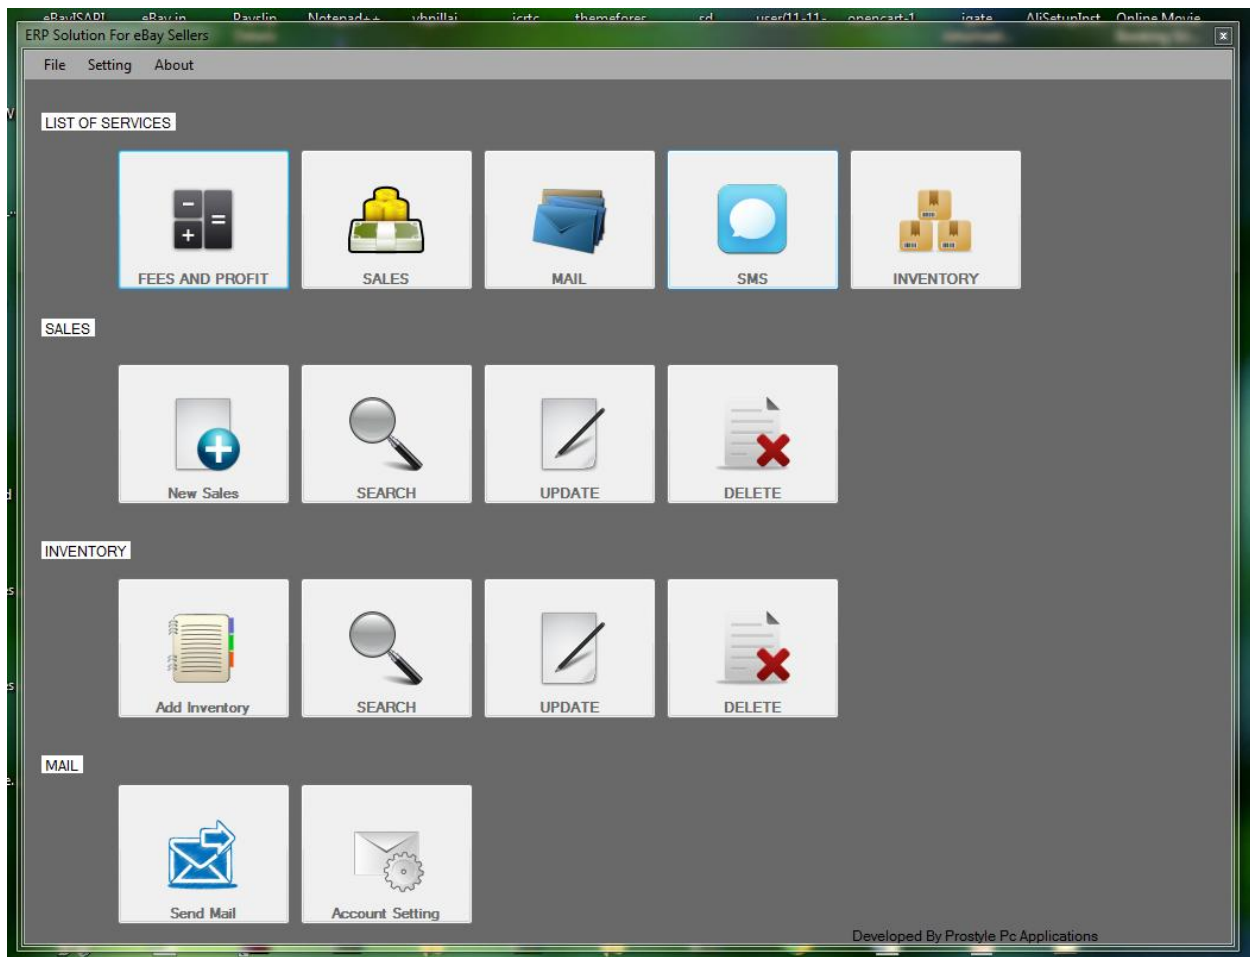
eBayISAPI eBay.in Payslip Notepad++ vbpillai icrtc themeforest sd user(11-11- opencart-1 igate AliSetupInst Online Movie

ERP Solution For eBay Sellers

File Setting About

LIST OF SERVICES

FEES AND PROFIT

SALES

MAIL

SMS

INVENTORY

SALES

New Sales

SEARCH

UPDATE

DELETE

INVENTORY

Add Inventory

SEARCH

UPDATE

DELETE

MAIL

Send Mail

Account Setting

Developed By Prostyle Pc Applications